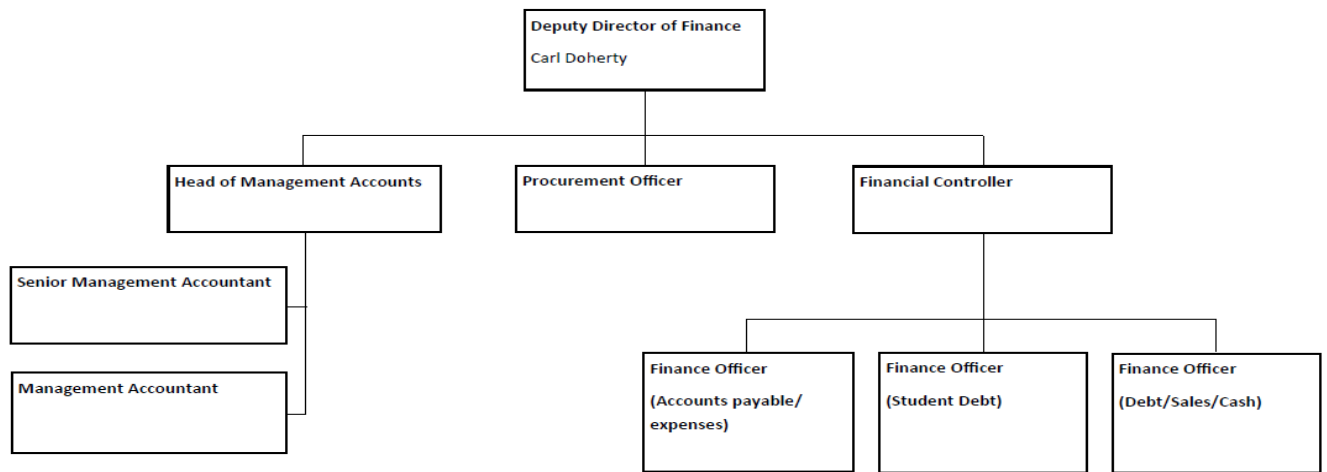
Deputy Director of Finance
Carl Doherty

Head of Management Accounts

Procurement Officer

Financial Controller

Senior Management Accountant

Management Accountant

Finance Officer
(Accounts payable/ expenses)

Finance Officer
(Student Debt)

Finance Officer
(Debt/Sales/Cash)